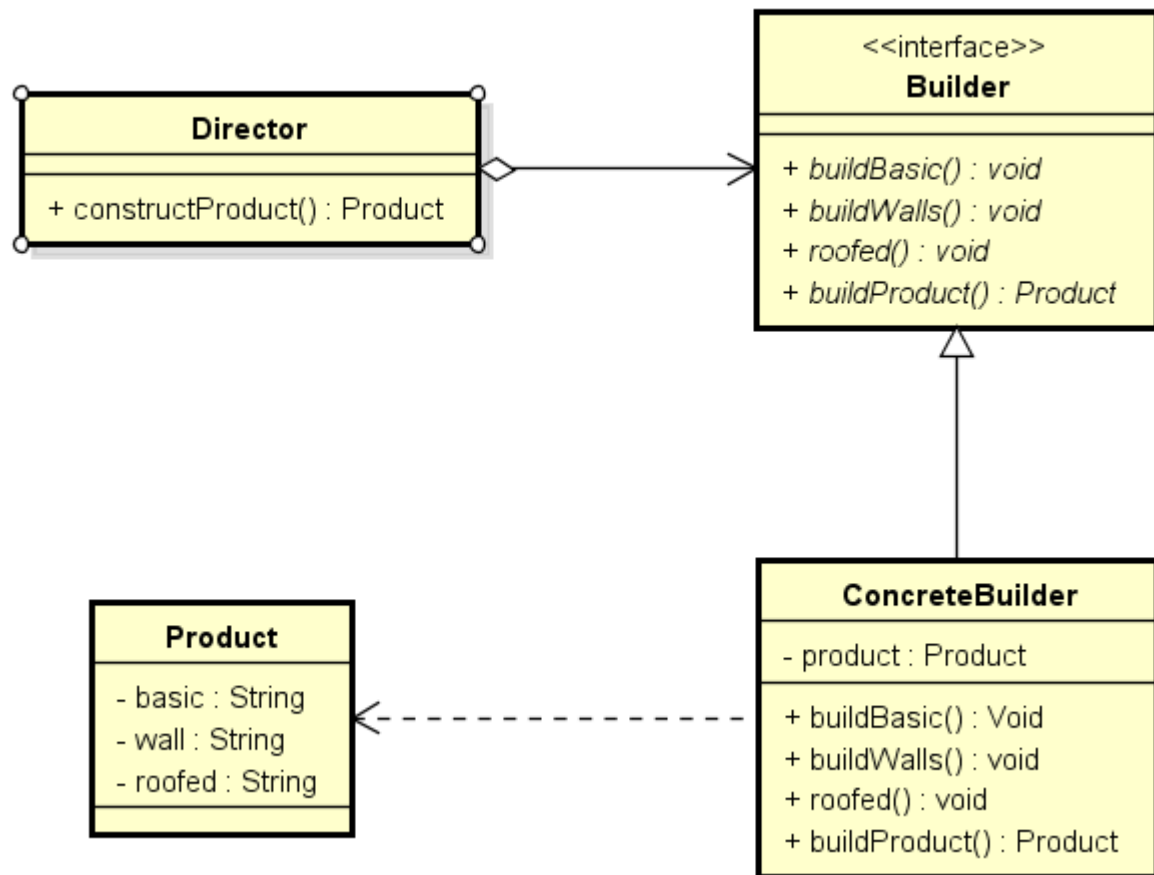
Director

+ constructProduct() : Product

<<interface>>
Builder

+ buildBasic() : void
+ buildWalls() : void
+ roofed() : void
+ buildProduct() : Product

Product

- basic : String
- wall : String
- roofed : String

ConcreteBuilder

- product : Product

+ buildBasic() : Void
+ buildWalls() : void
+ roofed() : void
+ buildProduct() : Product